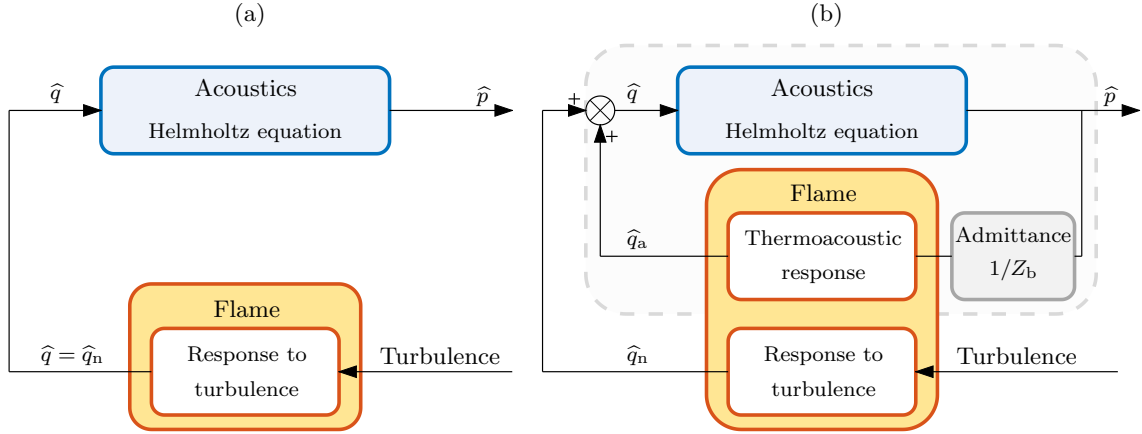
(a)

$\widehat{q}$

Acoustics

Helmholtz equation

$\widehat{p}$

Flame

$\widehat{q} = \widehat{q}_{\mathrm{n}}$

Response to turbulence

Turbulence

(b)

+

+

$\widehat{q}$

Acoustics

Helmholtz equation

$\widehat{p}$

Flame

$\widehat{q}_{\mathrm{a}}$

Thermoacoustic response

Admittance $1/Z_{\mathrm{b}}$

$\widehat{q}_{\mathrm{n}}$

Response to turbulence

Turbulence